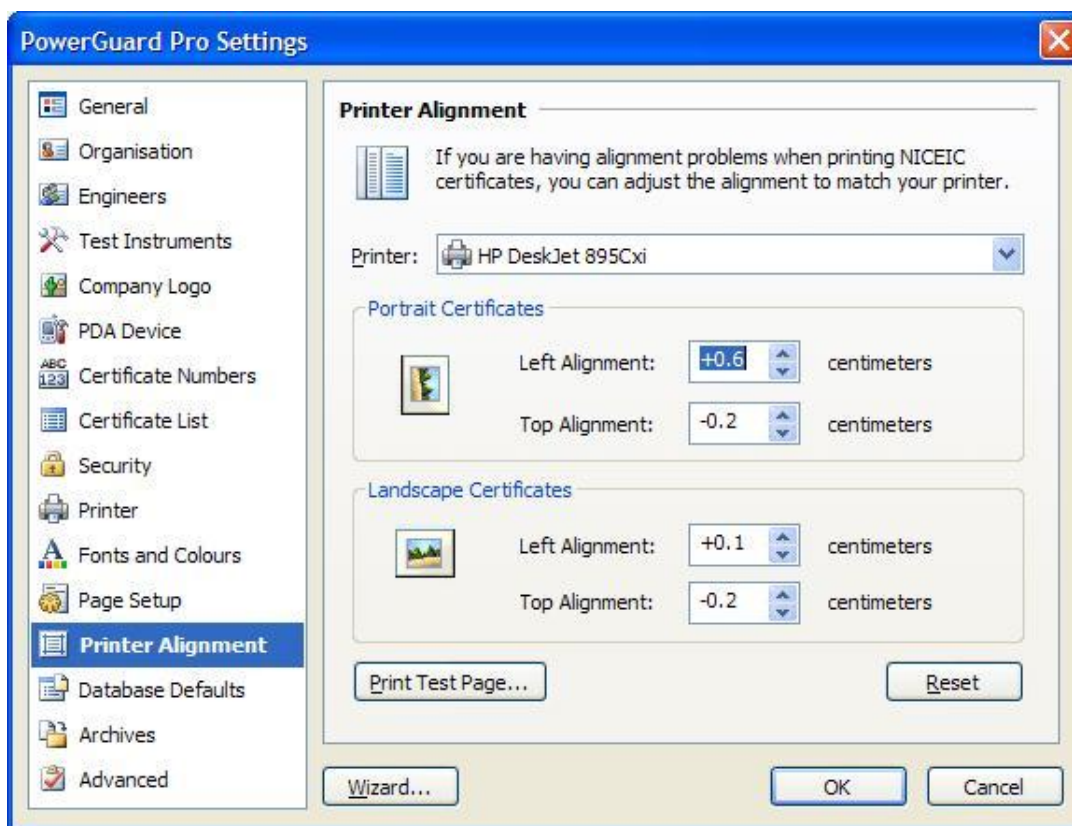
PowerGuard Pro Settings

General
Organisation
Engineers
Test Instruments
Company Logo
PDA Device
Certificate Numbers
Certificate List
Security
Printer
Fonts and Colours
Page Setup
Printer Alignment
Database Defaults
Archives
Advanced

Printer Alignment

If you are having alignment problems when printing NICEIC certificates, you can adjust the alignment to match your printer.

Printer: HP DeskJet 895Cxi

Portrait Certificates

Left Alignment: +0.6 centimeters

Top Alignment: -0.2 centimeters

Landscape Certificates

Left Alignment: +0.1 centimeters

Top Alignment: -0.2 centimeters

Print Test Page...

Reset

Wizard...

OK

Cancel